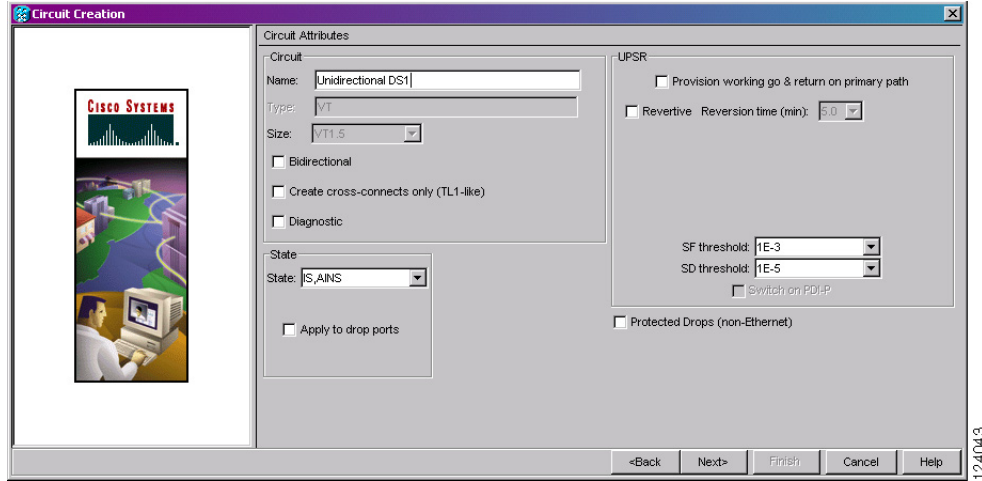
Circuit Creation

Cisco Systems

Circuit Attributes

Circuit
Name: Unidirectional DS1
Type: VT
Size: VT1.5
Bidirectional
Create cross-connects only (TL1-like)
Diagnostic

State
State: IS,AINS
Apply to drop ports

UPSR
Provision working go & return on primary path
Revertive Reversion time (min): 5.0
SF threshold: 1E-3
SD threshold: 1E-5
Switch on PDI-P

Protected Drops (non-Ethernet)

<Back Next> Finish Cancel Help

124043